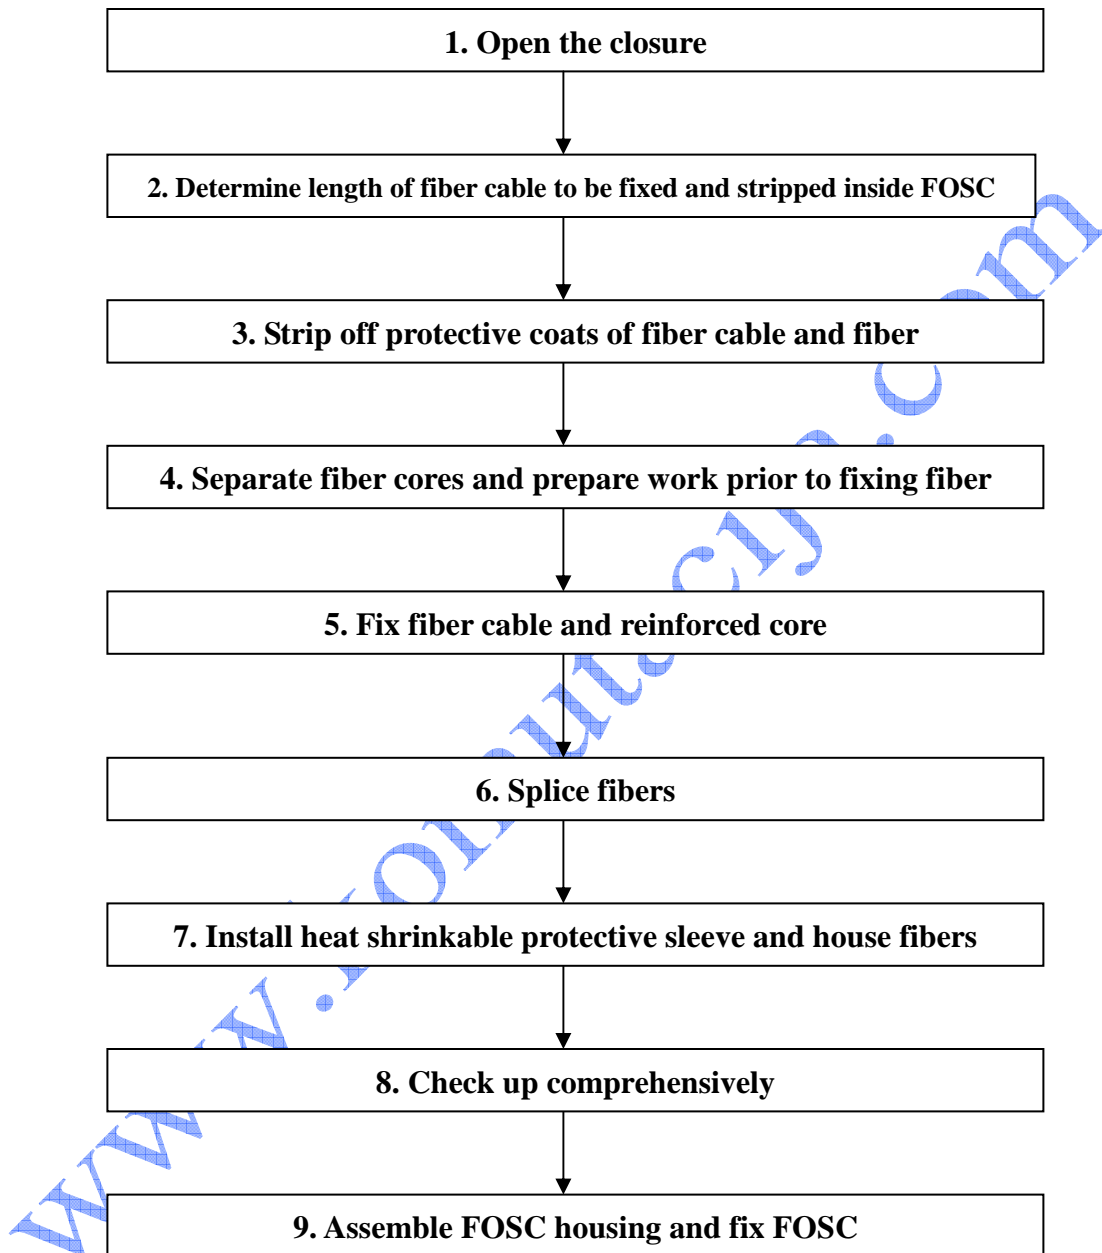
1. Open the closure

2. Determine length of fiber cable to be fixed and stripped inside FOSC

3. Strip off protective coats of fiber cable and fiber

4. Separate fiber cores and prepare work prior to fixing fiber

5. Fix fiber cable and reinforced core

6. Splice fibers

7. Install heat shrinkable protective sleeve and house fibers

8. Check up comprehensively

9. Assemble FOSC housing and fix FOSC

www.fobutclj.com